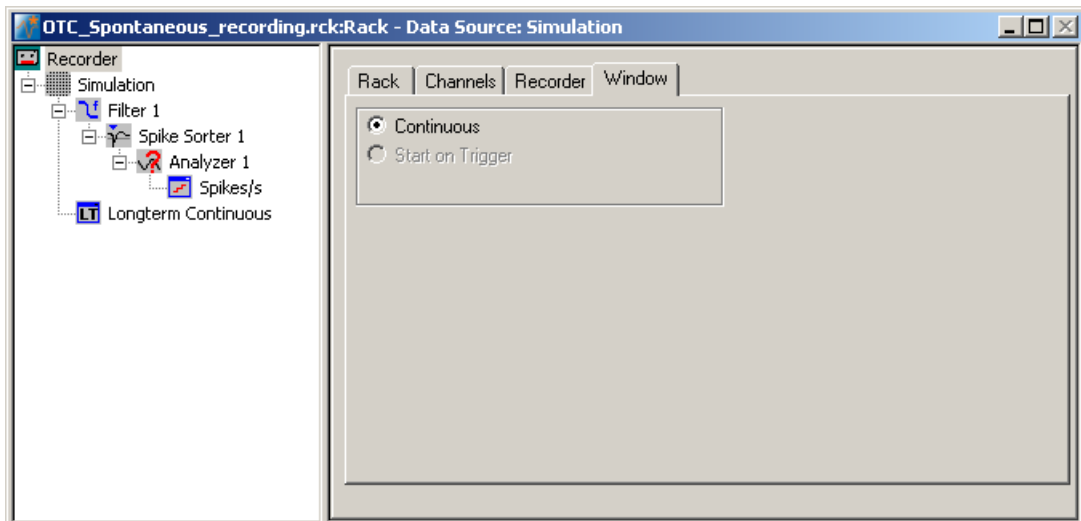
OTC_Spontaneous_recording.rck:Rack - Data Source: Simulation

Recorder
Simulation
Filter 1
Spike Sorter 1
Analyzer 1
Spikes/s
LT Longterm Continuous

Rack | Channels | Recorder | Window

Continuous
Start on Trigger